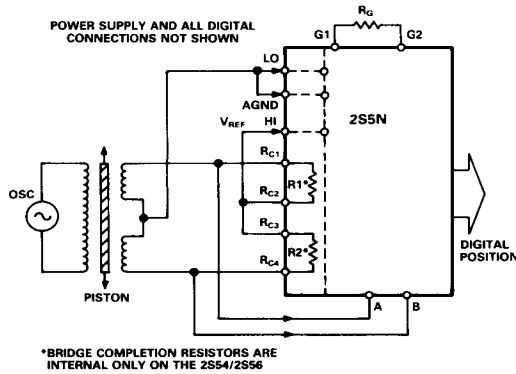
POWER SUPPLY AND ALL DIGITAL CONNECTIONS NOT SHOWN

$R_G$

G1

G2

LO

AGND

$V_{REF}$

HI

2S5N

$R_{C1}$

$R_{C2}$

R1*

$R_{C3}$

$R_{C4}$

R2*

OSC

PISTON

DIGITAL POSITION

A

B

*BRIDGE COMPLETION RESISTORS ARE INTERNAL ONLY ON THE 2S54/2S56